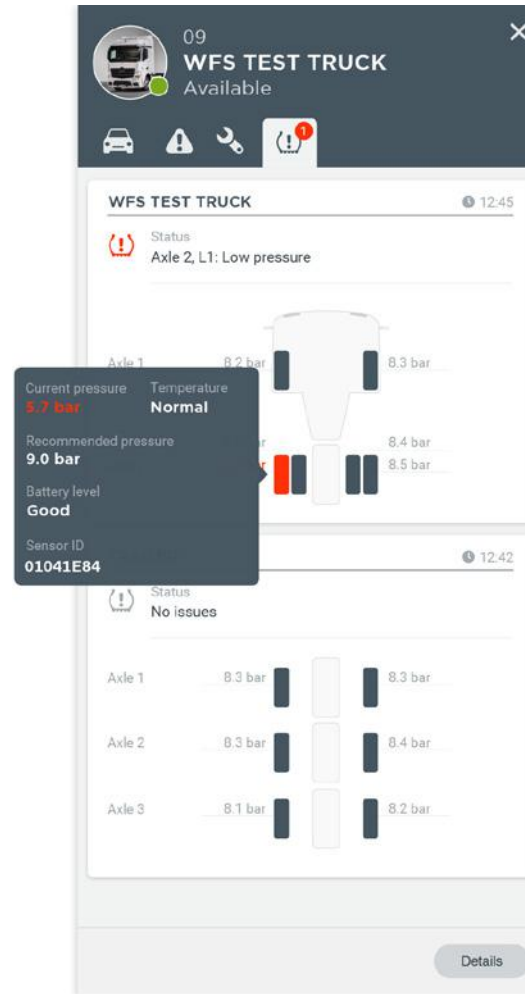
09
WFS TEST TRUCK
Available

1

WFS TEST TRUCK
12:45

Status
Axle 2, L1: Low pressure

Axle 1
8.2 bar
8.3 bar

Current pressure
5.7 bar
Temperature
Normal

Recommended pressure
9.0 bar

Battery level
Good

Sensor ID
01041E84

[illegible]
8.4 bar
8.5 bar

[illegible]
12:42

Status
No issues

Axle 1
8.3 bar
8.3 bar

Axle 2
8.3 bar
8.4 bar

Axle 3
8.1 bar
8.2 bar

Details